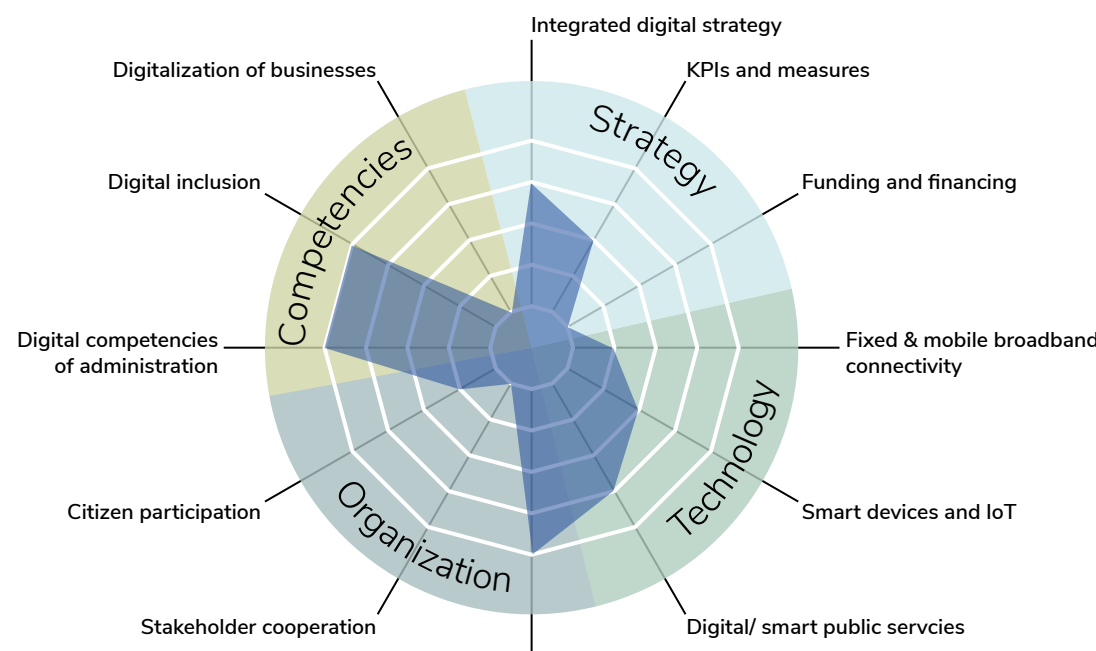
Integrated digital strategy

KPIs and measures

Funding and financing

Fixed & mobile broadband connectivity

Smart devices and IoT

Digital/ smart public servcies

Stakeholder cooperation

Citizen participation

Digital competencies of administration

Digital inclusion

Digitalization of businesses

Strategy

Technology

Organization

Competencies